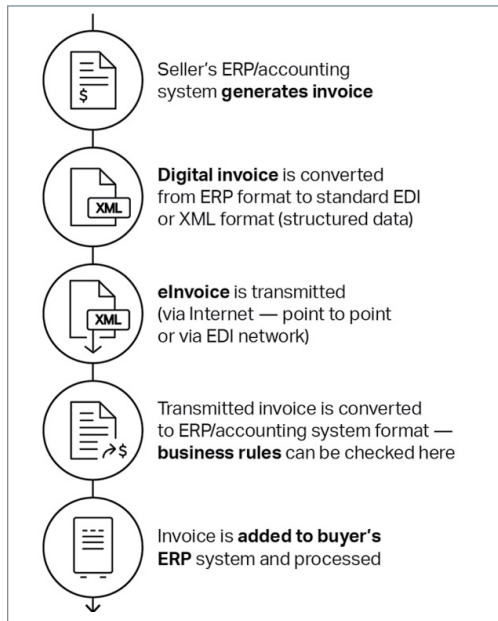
$

Seller's ERP/accounting system generates invoice

XML

Digital invoice is converted from ERP format to standard EDI or XML format (structured data)

XML

eInvoice is transmitted (via Internet — point to point or via EDI network)

$

Transmitted invoice is converted to ERP/accounting system format — business rules can be checked here

Invoice is added to buyer's ERP system and processed